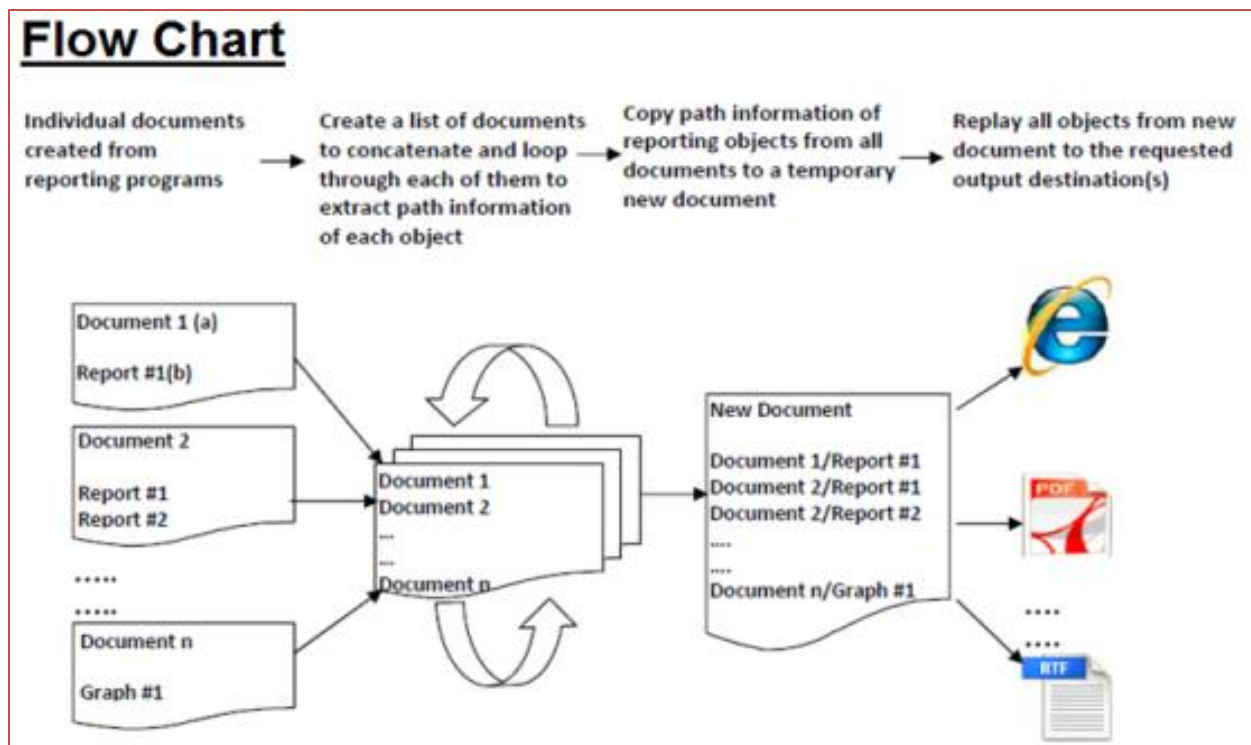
Flow Chart

Individual documents created from reporting programs

Create a list of documents to concatenate and loop through each of them to extract path information of each object

Copy path information of reporting objects from all documents to a temporary new document

Replay all objects from new document to the requested output destination(s)

Document 1 (a)

Report #1(b)

Document 2

Report #1
Report #2

......
......

Document n

Graph #1

Document 1
Document 2
...
...
Document n

New Document

Document 1/Report #1
Document 2/Report #1
Document 2/Report #2
....
....
Document n/Graph #1

PDF

....
....

RTF